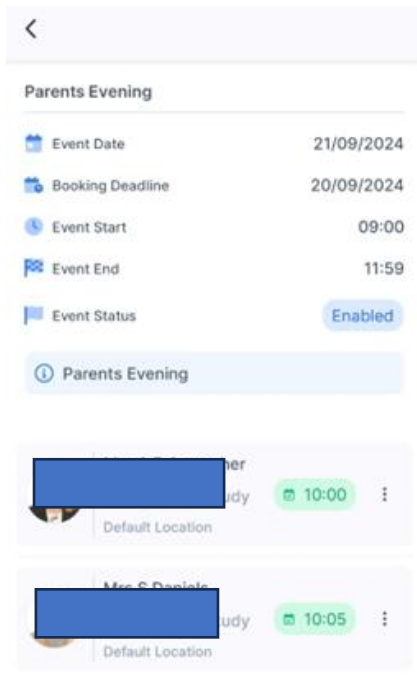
<

Parents Evening

Event Date 21/09/2024

Booking Deadline 20/09/2024

Event Start 09:00

Event End 11:59

Event Status Enabled

Parents Evening

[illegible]her
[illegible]udy 10:00
Default Location

Mrs S Daniels
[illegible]udy 10:05
Default Location